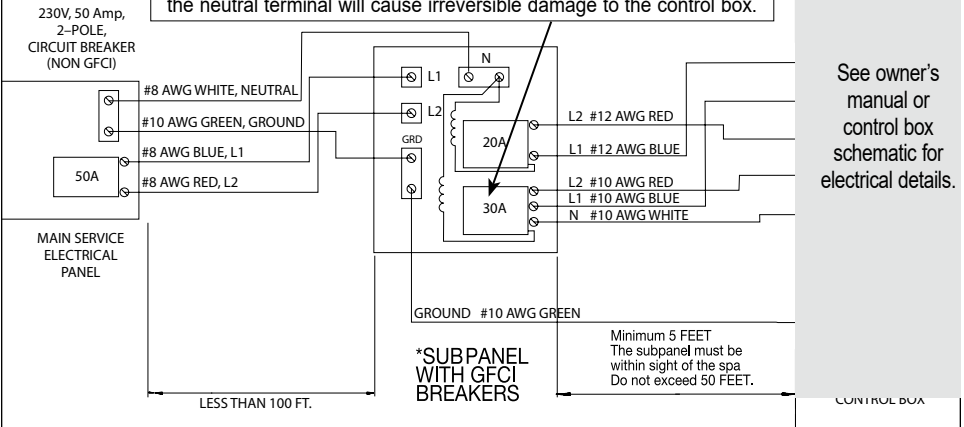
the neutral terminal will cause irreversible damage to the control box.

230V, 50 Amp, 2–POLE, CIRCUIT BREAKER (NON GFCI)

#8 AWG WHITE, NEUTRAL
#10 AWG GREEN, GROUND
#8 AWG BLUE, L1
50A
#8 AWG RED, L2

MAIN SERVICE ELECTRICAL PANEL

N
L1
L2
GRD
20A
30A

L2 #12 AWG RED
L1 #12 AWG BLUE
L2 #10 AWG RED
L1 #10 AWG BLUE
N #10 AWG WHITE

See owner's manual or control box schematic for electrical details.

GROUND #10 AWG GREEN

*SUB PANEL WITH GFCI BREAKERS

Minimum 5 FEET
The subpanel must be within sight of the spa
Do not exceed 50 FEET.

LESS THAN 100 FT.

CONTROL BOX